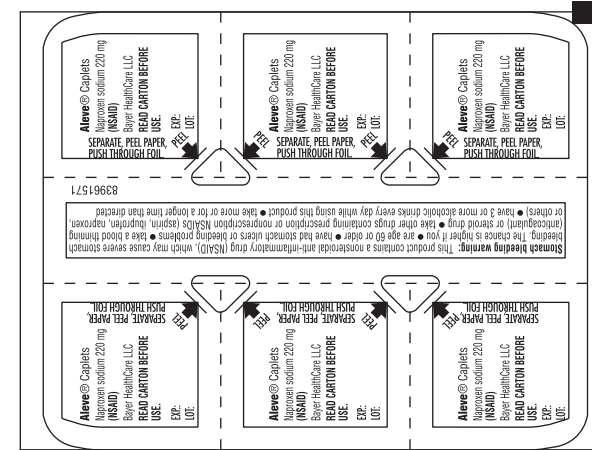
Aleve® Caplets
Naproxen sodium 220 mg
(NSAID)
Bayer HealthCare LLC
READ CARTON BEFORE USE.
EXP:
LOT:

SEPARATE, PEEL PAPER, PUSH THROUGH FOIL.

PEEL

Aleve® Caplets
Naproxen sodium 220 mg
(NSAID)
Bayer HealthCare LLC
READ CARTON BEFORE USE.
EXP:
LOT:

PEEL

SEPARATE, PEEL PAPER, PUSH THROUGH FOIL.

PEEL

Aleve® Caplets
Naproxen sodium 220 mg
(NSAID)
Bayer HealthCare LLC
READ CARTON BEFORE USE.
EXP:
LOT:

PEEL

SEPARATE, PEEL PAPER, PUSH THROUGH FOIL.

83961571

Stomach bleeding warning: This product contains a nonsteroidal anti-inflammatory drug (NSAID), which may cause severe stomach bleeding. The chance is higher if you ● are age 60 or older ● have had stomach ulcers or bleeding problems ● take a blood thinning (anticoagulant) or steroid drug ● take other drugs containing prescription or nonprescription NSAIDs (aspirin, ibuprofen, naproxen, or others) ● have 3 or more alcoholic drinks every day while using this product ● take more or for a longer time than directed

SEPARATE, PEEL PAPER, PUSH THROUGH FOIL.

PEEL

Aleve® Caplets
Naproxen sodium 220 mg
(NSAID)
Bayer HealthCare LLC
READ CARTON BEFORE USE.
EXP:
LOT:

PEEL

SEPARATE, PEEL PAPER, PUSH THROUGH FOIL.

PEEL

Aleve® Caplets
Naproxen sodium 220 mg
(NSAID)
Bayer HealthCare LLC
READ CARTON BEFORE USE.
EXP:
LOT:

PEEL

SEPARATE, PEEL PAPER, PUSH THROUGH FOIL.

Aleve® Caplets
Naproxen sodium 220 mg
(NSAID)
Bayer HealthCare LLC
READ CARTON BEFORE USE.
EXP:
LOT: